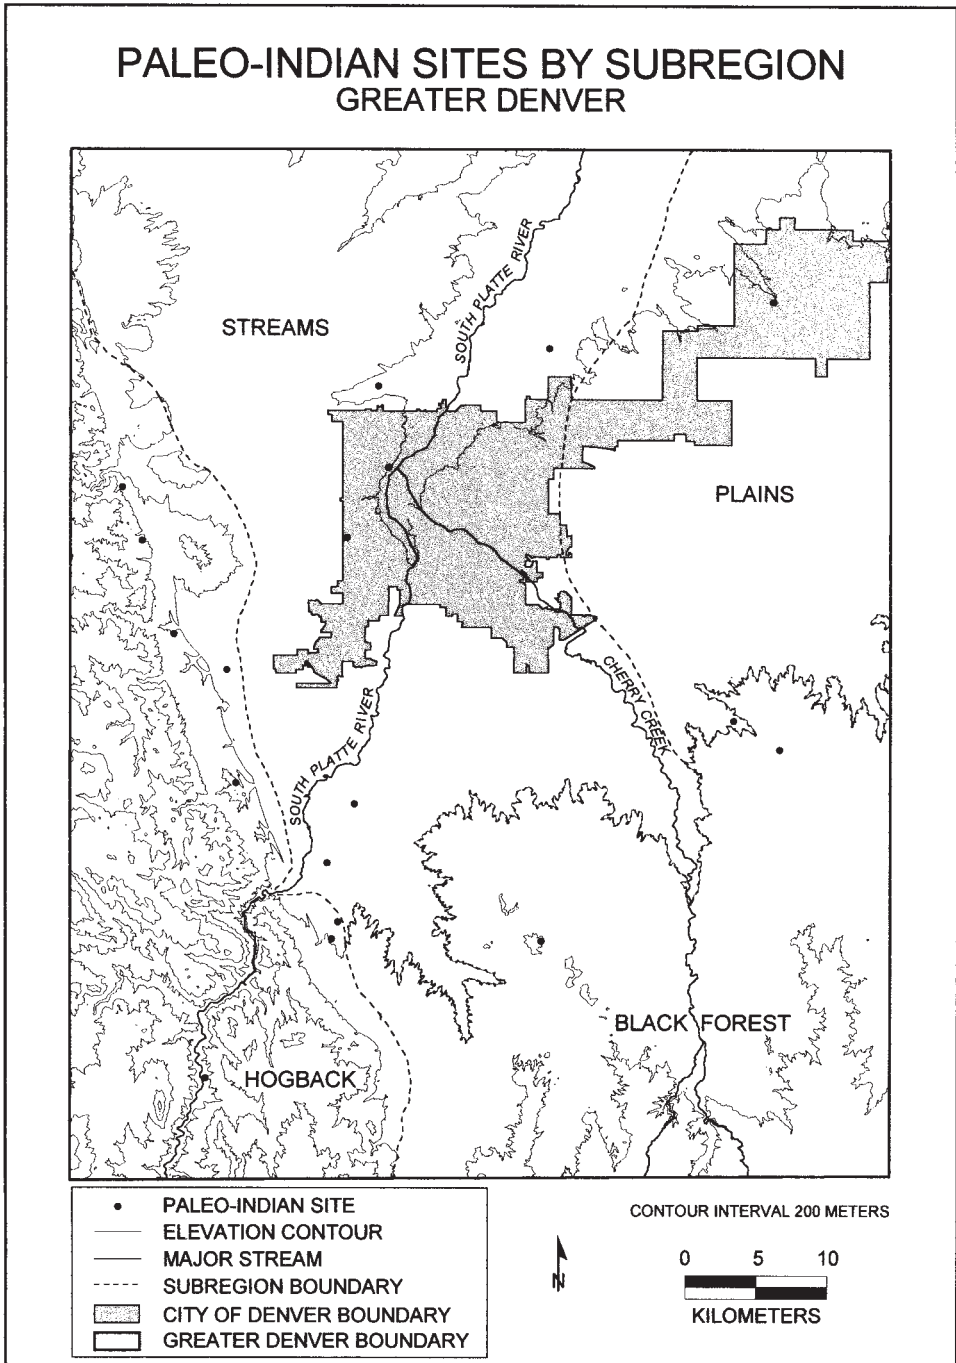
PALEO-INDIAN SITES BY SUBREGION
GREATER DENVER

STREAMS

SOUTH PLATTE RIVER

PLAINS

CHERRY CREEK

SOUTH PLATTE RIVER

BLACK FOREST

HOGBACK

PALEO-INDIAN SITE
ELEVATION CONTOUR
MAJOR STREAM
SUBREGION BOUNDARY
CITY OF DENVER BOUNDARY
GREATER DENVER BOUNDARY

N

CONTOUR INTERVAL 200 METERS

0 5 10
KILOMETERS